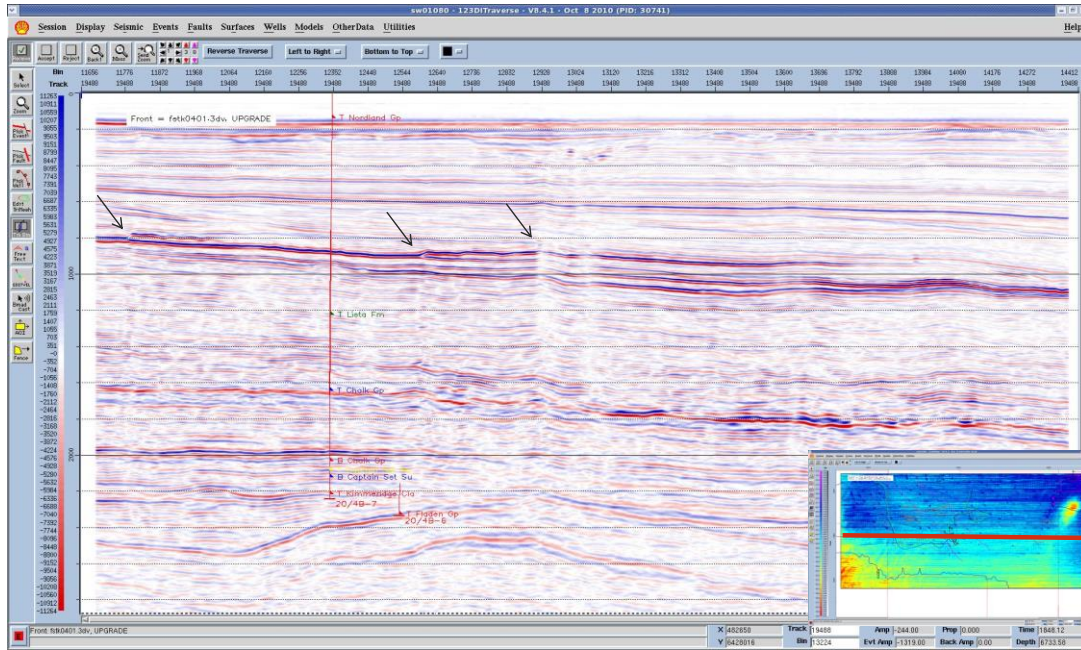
sw01080 - 123DITraverse - V8.4.1 - Oct 8 2010 (PID: 30741)

Session Display Seismic Events Faults Surfaces Wells Models OtherData Utilities Help

Accept Reject Back Zoom Reverse Traverse Left to Right Bottom to Top

Bin 11656 11776 11872 11968 12064 12160 12256 12352 12448 12544 12640 12736 12832 12928 13024 13120 13216 13312 13408 13504 13600 13696 13792 13888 13984 14080 14176 14272 14412
Track 19488 19488 19488 19488 19488 19488 19488 19488 19488 19488 19488 19488 19488 19488 19488 19488 19488 19488 19488 19488 19488 19488 19488 19488 19488 19488 19488 19488 19488

Select Zoom Pick Event Pick Fault Edit Infill Free Text Read Curs Fence

Front = fstk0401-3dv_UPGRADE

T Nordland Gp

T Lista Fm

T Chalk Gp

B Chalk Gp
B Captain Sst Su
T Kimmeridge Cla
20/4b-7
T Fladen Gp
20/4b-6

1000
2000

Front: fstk0401-3dv_UPGRADE

X 482858 Track 19488 Amp -244.00 Prop 0.000 Time 1848.12
Y 6428016 Bin 13224 Evt Amp -1319.00 Back Amp 0.00 Depth 6733.58